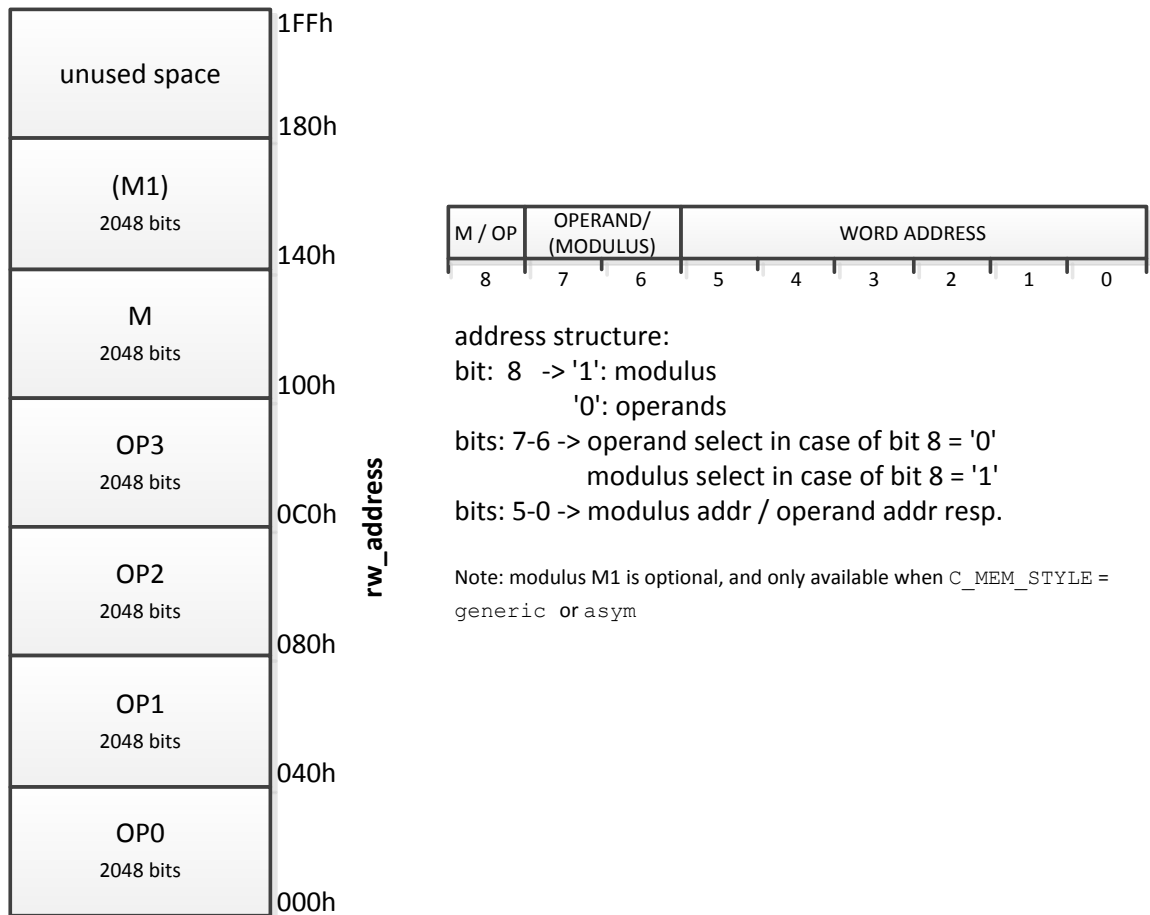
unused space

1FFh

180h

(M1)
2048 bits

140h

M
2048 bits

100h

OP3
2048 bits

0C0h

OP2
2048 bits

080h

OP1
2048 bits

040h

OP0
2048 bits

000h

rw_address

| M / OP | OPERAND/ (MODULUS) | | WORD ADDRESS | | | | | |
|---|---|---|---|---|---|---|---|---|
| 8 | 7 | 6 | 5 | 4 | 3 | 2 | 1 | 0 |

address structure:
bit: 8 -> '1': modulus
'0': operands
bits: 7-6 -> operand select in case of bit 8 = '0'
modulus select in case of bit 8 = '1'
bits: 5-0 -> modulus addr / operand addr resp.

Note: modulus M1 is optional, and only available when C_MEM_STYLE = generic or asym